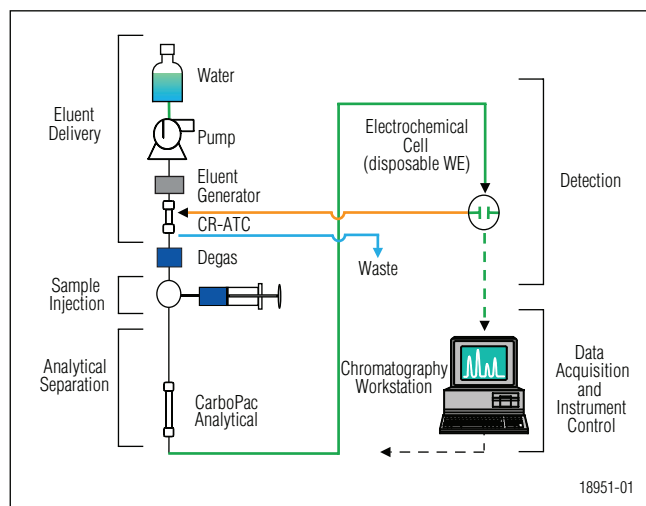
Eluent Delivery

Water

Pump

Eluent Generator

CR-ATC

Degas

Sample Injection

Analytical Separation

CarboPac Analytical

Electrochemical Cell (disposable WE)

Waste

Detection

Chromatography Workstation

Data Acquisition and Instrument Control

18951-01